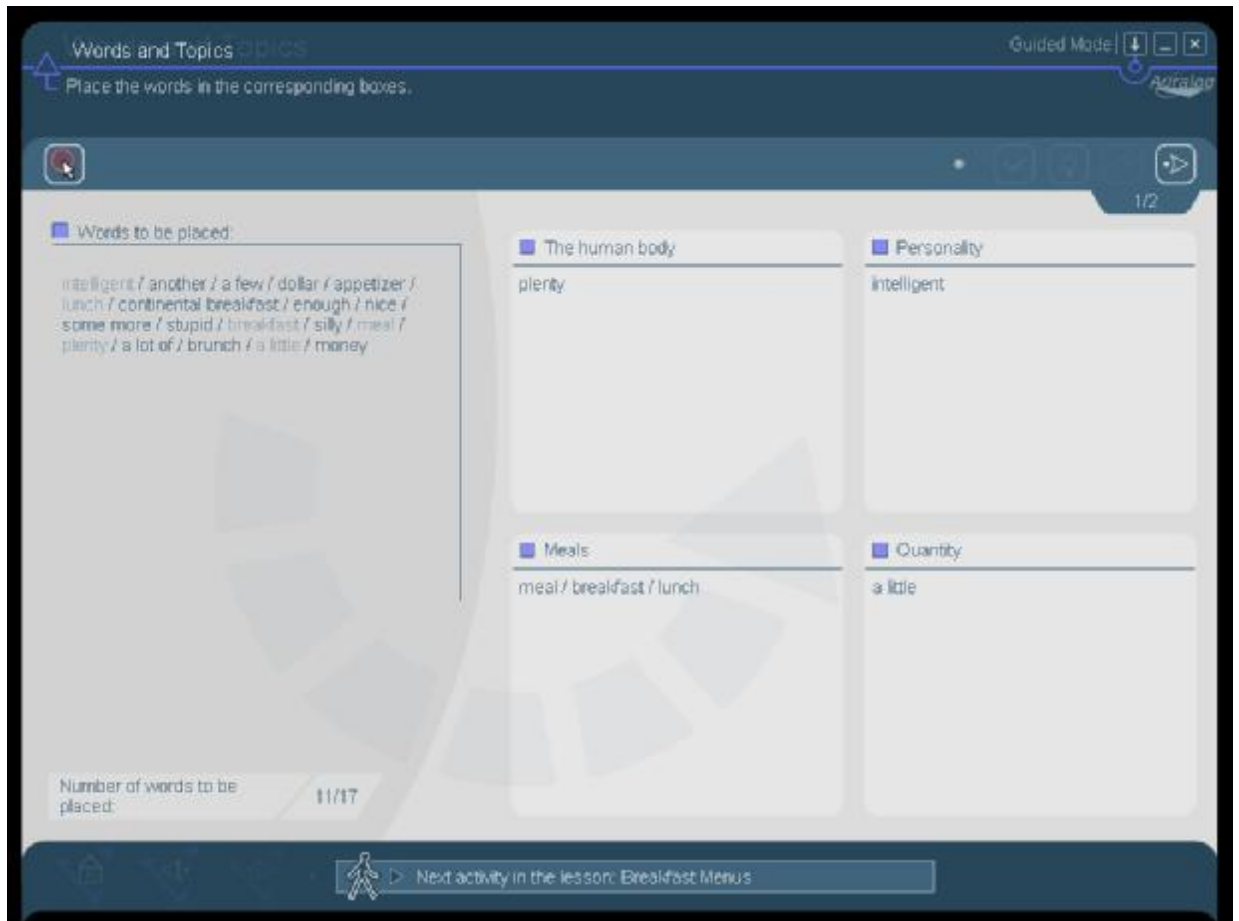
Words and Topics

Place the words in the corresponding boxes.

Guided Mode

Auralog

1/2

Words to be placed:

intelligent / another / a few / dollar / appetizer / lunch / continental breakfast / enough / nice / some more / stupid / breakfast / silly / meal / plenty / a lot of / brunch / a little / money

The human body

plenty

Personality

intelligent

Meals

meal / breakfast / lunch

Quantity

a little

Number of words to be placed: 11/17

Next activity in the lesson: Breakfast Menus